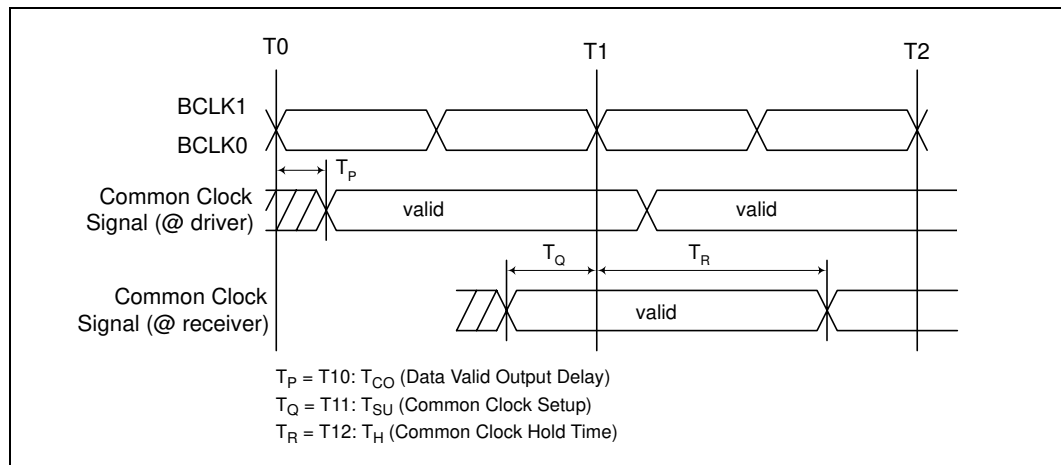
T0

T1

T2

BCLK1

BCLK0

$T_P$

Common Clock Signal (@ driver)

valid

valid

$T_Q$

$T_R$

Common Clock Signal (@ receiver)

valid

$T_P$ = T10: $T_{CO}$ (Data Valid Output Delay)

$T_Q$ = T11: $T_{SU}$ (Common Clock Setup)

$T_R$ = T12: $T_H$ (Common Clock Hold Time)